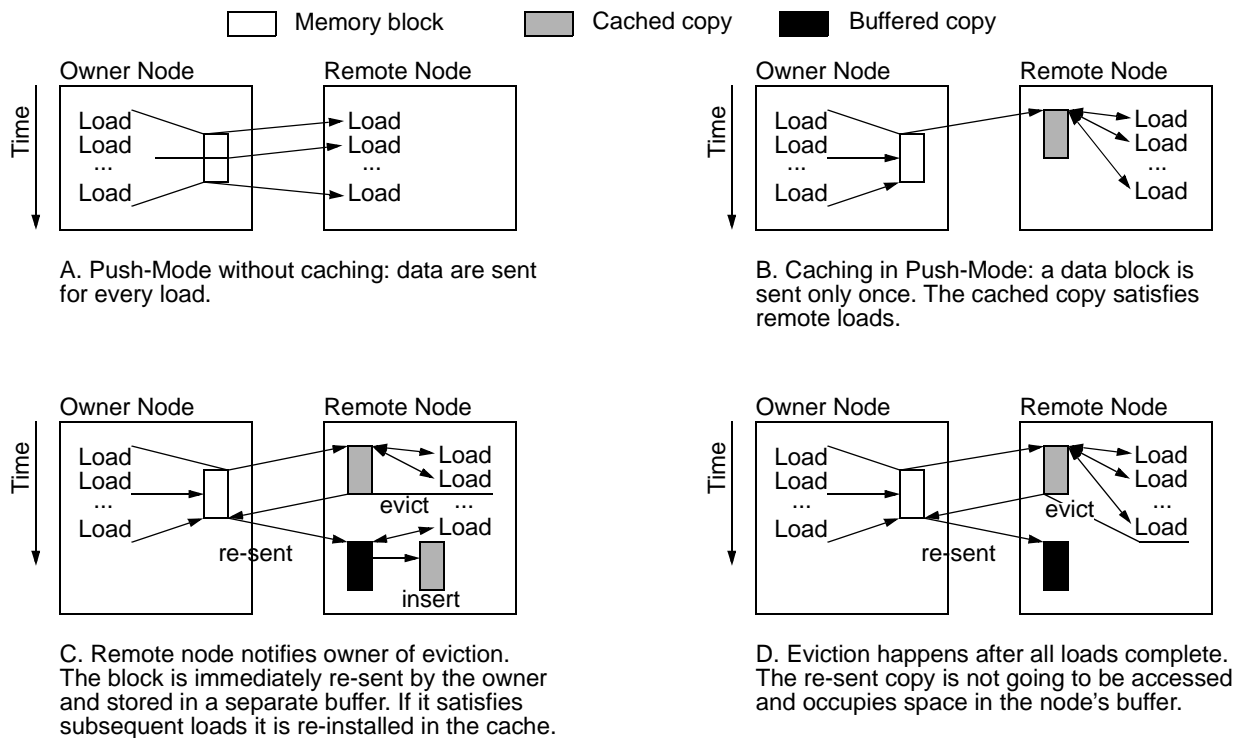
Memory block
Cached copy
Buffered copy

Owner Node
Remote Node
Time
Load
Load
...
Load
Load
Load
...
Load

A. Push-Mode without caching: data are sent for every load.

Owner Node
Remote Node
Time
Load
Load
...
Load
Load
Load
...
Load

B. Caching in Push-Mode: a data block is sent only once. The cached copy satisfies remote loads.

Owner Node
Remote Node
Time
Load
Load
...
Load
Load
Load
evict
...
Load
re-sent
insert

C. Remote node notifies owner of eviction. The block is immediately re-sent by the owner and stored in a separate buffer. If it satisfies subsequent loads it is re-installed in the cache.

Owner Node
Remote Node
Time
Load
Load
...
Load
Load
Load
...
evict
Load
re-sent

D. Eviction happens after all loads complete. The re-sent copy is not going to be accessed and occupies space in the node's buffer.